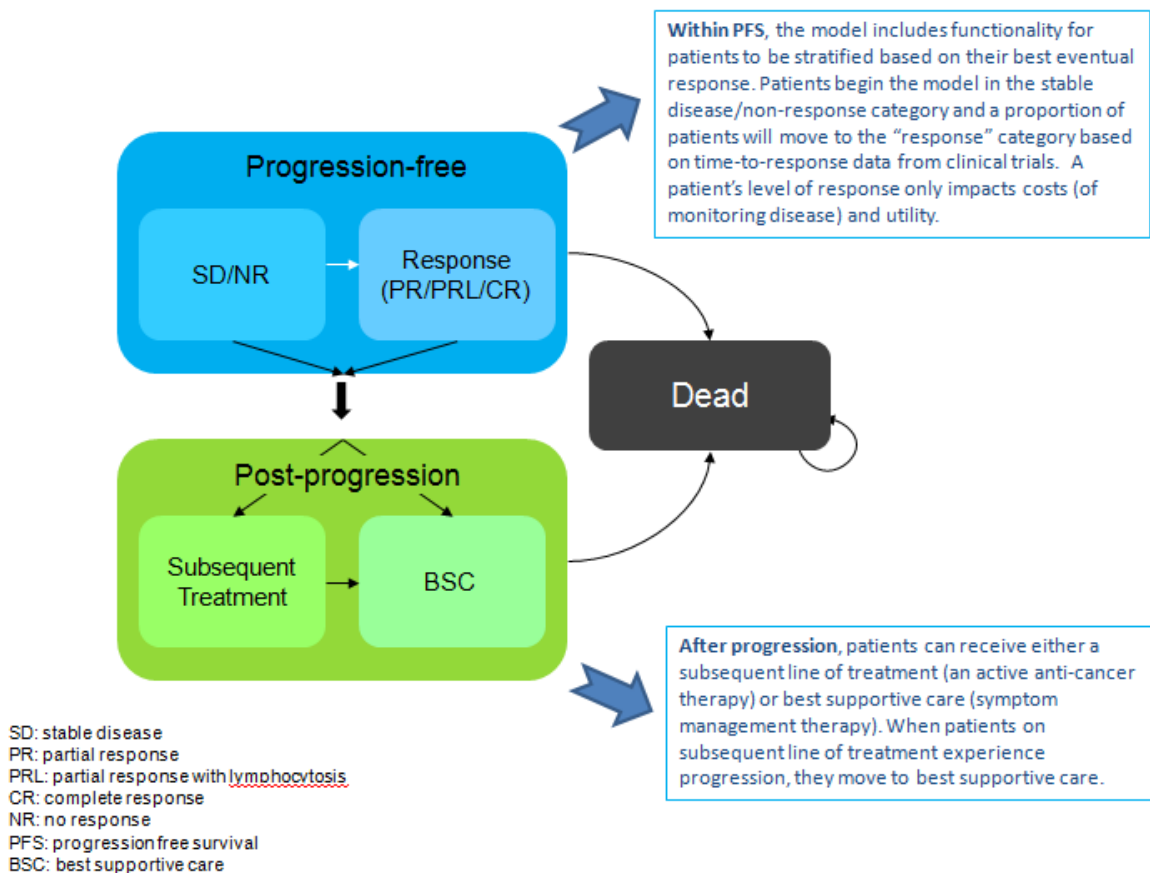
Within PFS, the model includes functionality for patients to be stratified based on their best eventual response. Patients begin the model in the stable disease/non-response category and a proportion of patients will move to the "response" category based on time-to-response data from clinical trials. A patient's level of response only impacts costs (of monitoring disease) and utility.

Progression-free

SD/NR

Response (PR/PRL/CR)

Dead

Post-progression

Subsequent Treatment

BSC

After progression, patients can receive either a subsequent line of treatment (an active anti-cancer therapy) or best supportive care (symptom management therapy). When patients on subsequent line of treatment experience progression, they move to best supportive care.

SD: stable disease
PR: partial response
PRL: partial response with lymphocytosis
CR: complete response
NR: no response
PFS: progression free survival
BSC: best supportive care